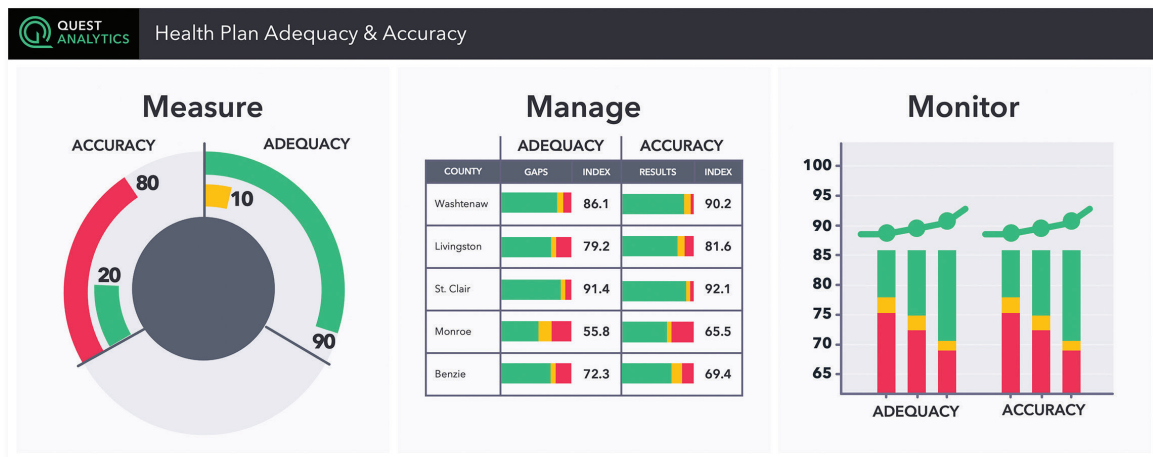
QUEST ANALYTICS

Health Plan Adequacy & Accuracy

Measure

ACCURACY

ADEQUACY

80

10

20

90

Manage

| COUNTY | ADEQUACY GAPS | ADEQUACY INDEX | ACCURACY RESULTS | ACCURACY INDEX |
|---|---|---|---|---|
| Washtenaw | | 86.1 | | 90.2 |
| Livingston | | 79.2 | | 81.6 |
| St. Clair | | 91.4 | | 92.1 |
| Monroe | | 55.8 | | 65.5 |
| Benzie | | 72.3 | | 69.4 |

Monitor

100
95
90
85
80
75
70
65

ADEQUACY

ACCURACY